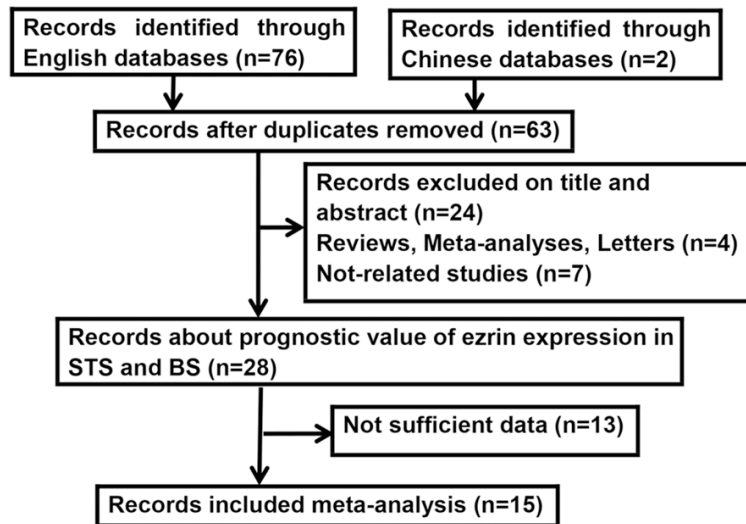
Records identified through English databases (n=76)

Records identified through Chinese databases (n=2)

Records after duplicates removed (n=63)

Records excluded on title and abstract (n=24)
Reviews, Meta-analyses, Letters (n=4)
Not-related studies (n=7)

Records about prognostic value of ezrin expression in STS and BS (n=28)

Not sufficient data (n=13)

Records included meta-analysis (n=15)